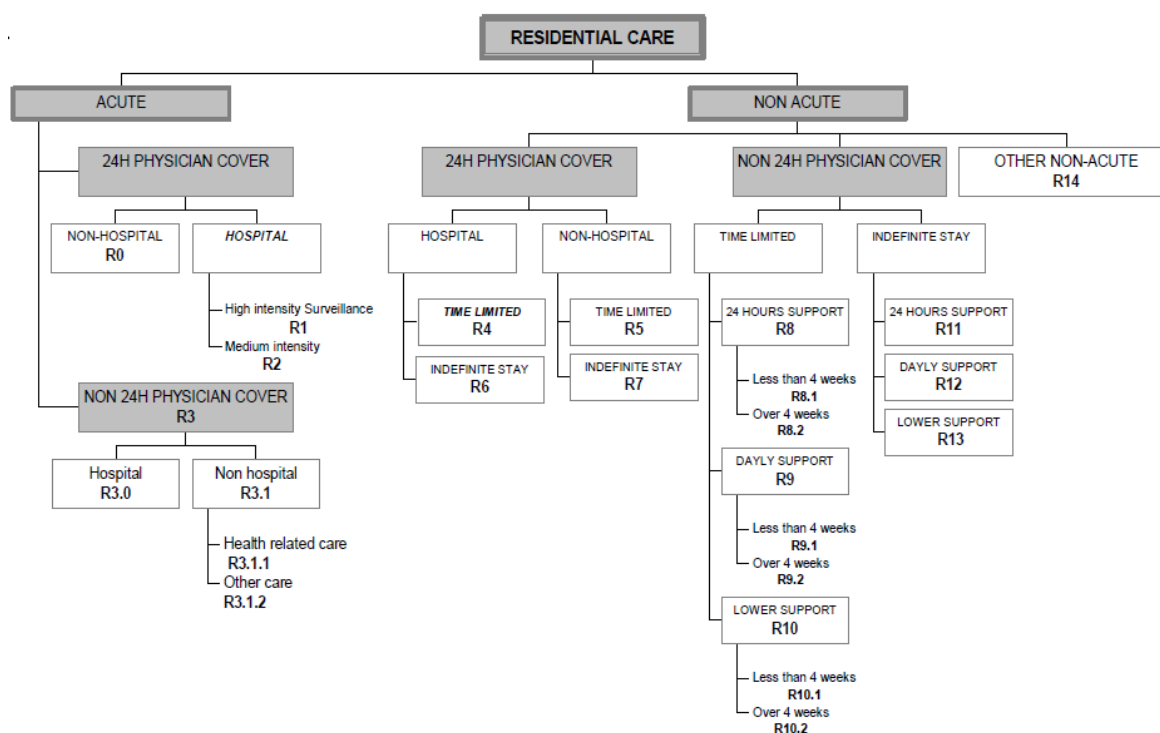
RESIDENTIAL CARE

ACUTE

24H PHYSICIAN COVER

NON-HOSPITAL
R0

HOSPITAL

High intensity Surveillance
R1
Medium intensity
R2

NON 24H PHYSICIAN COVER
R3

Hospital
R3.0

Non hospital
R3.1

Health related care
R3.1.1
Other care
R3.1.2

NON ACUTE

24H PHYSICIAN COVER

HOSPITAL

TIME LIMITED
R4

INDEFINITE STAY
R6

NON-HOSPITAL

TIME LIMITED
R5

INDEFINITE STAY
R7

NON 24H PHYSICIAN COVER

TIME LIMITED

24 HOURS SUPPORT
R8

Less than 4 weeks
R8.1
Over 4 weeks
R8.2

DAYLY SUPPORT
R9

Less than 4 weeks
R9.1
Over 4 weeks
R9.2

LOWER SUPPORT
R10

Less than 4 weeks
R10.1
Over 4 weeks
R10.2

INDEFINITE STAY

24 HOURS SUPPORT
R11

DAYLY SUPPORT
R12

LOWER SUPPORT
R13

OTHER NON-ACUTE
R14